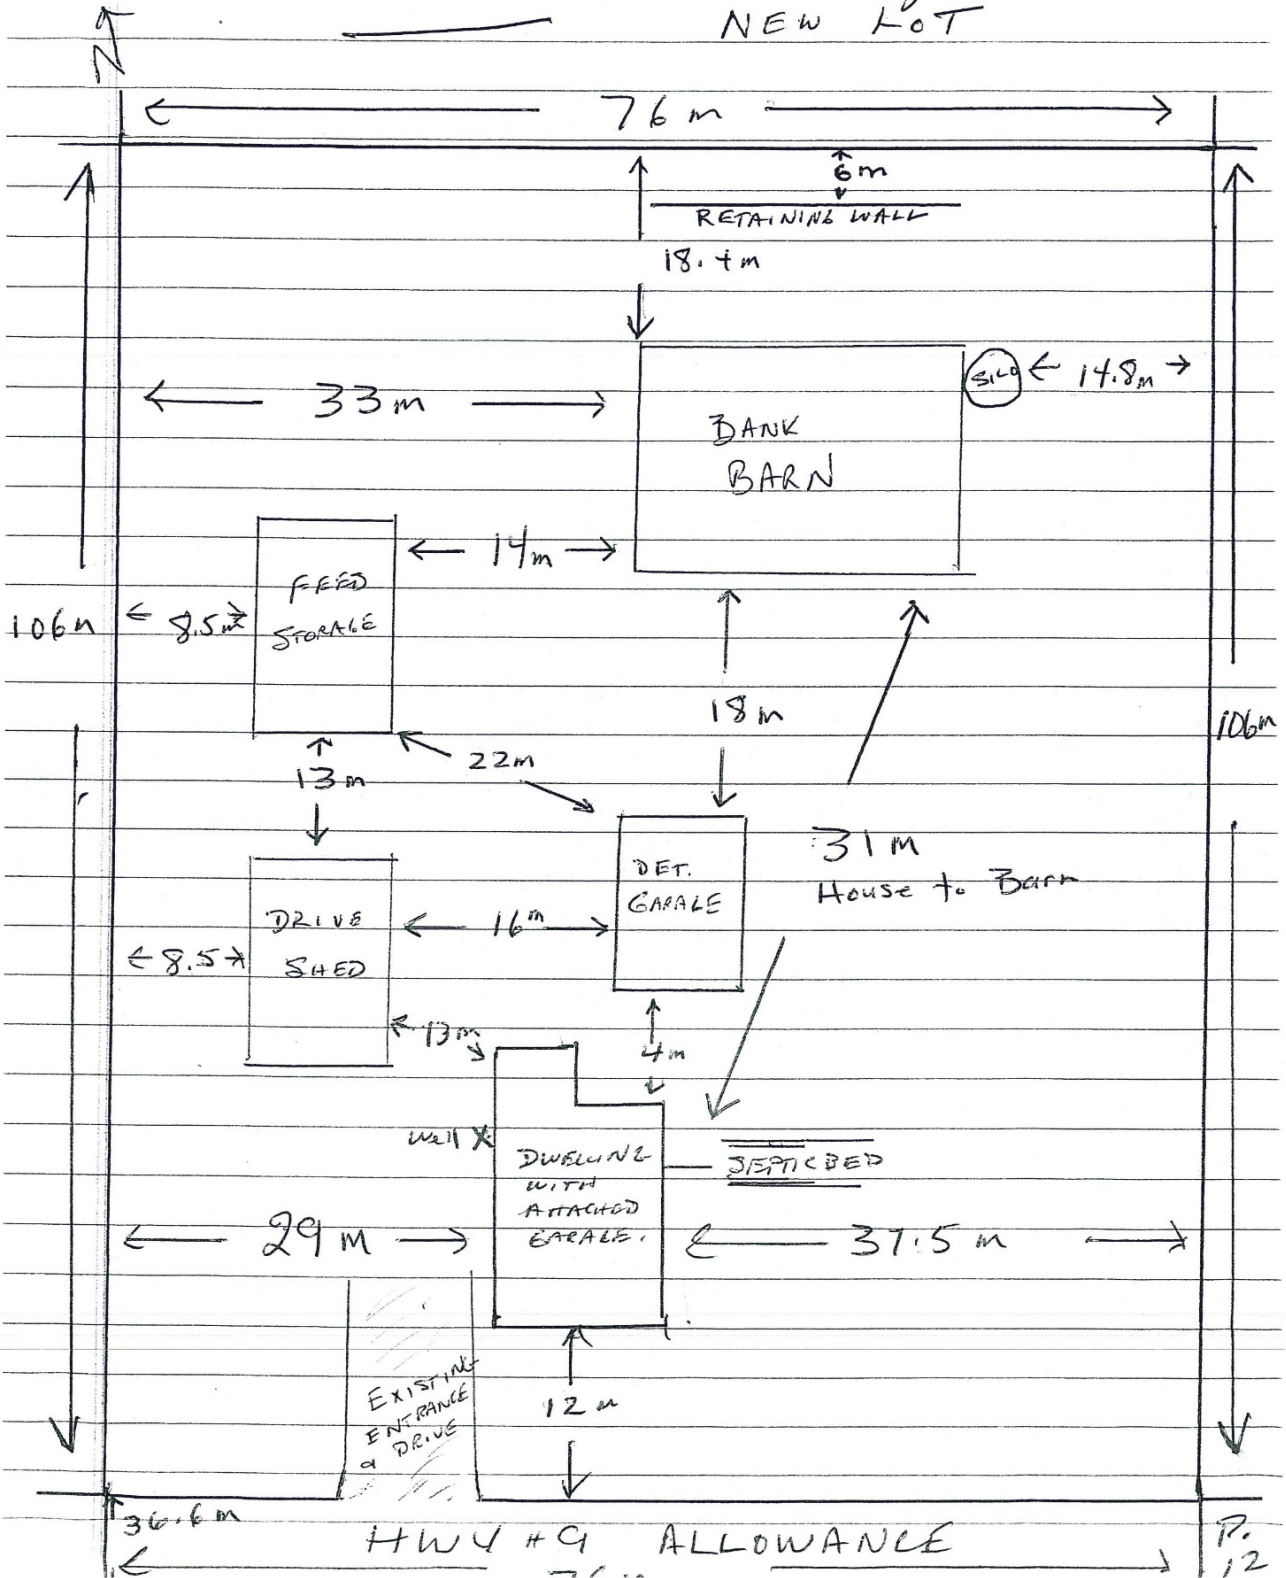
N

NEW LOT

76 m

6m

RETAINING WALL

18.4m

33m

SILO

14.8m

BANK BARN

14m

FEED STORAGE

106m

8.5m

18m

106m

22m

13m

31m House to Barn

DET. GARAGE

DRIVE SHED

16m

8.5

13m

4m

Well X

DWELLING WITH ATTACHED GARAGE.

SEPTIC BED

29 M

37.5 m

EXISTING ENTRANCE & DRIVE

12 m

36.6m

HWY #9 ALLOWANCE

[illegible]

P. 12